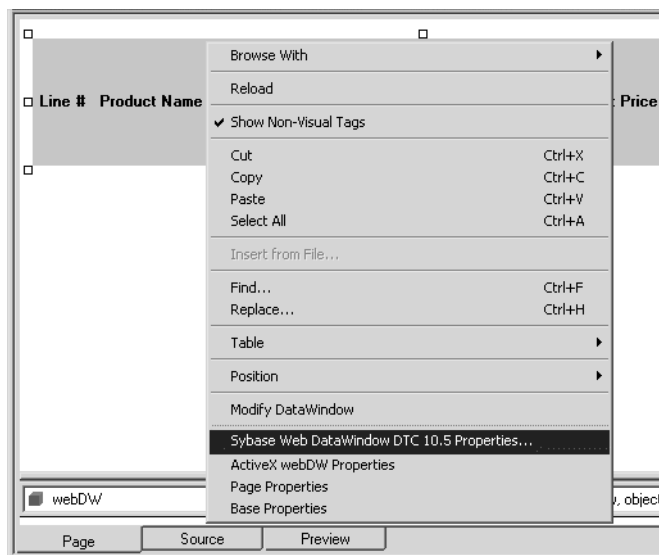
Line # Product Name

Price

Browse With
Reload
✔ Show Non-Visual Tags
Cut Ctrl+X
Copy Ctrl+C
Paste Ctrl+V
Select All Ctrl+A
Insert from File...
Find... Ctrl+F
Replace... Ctrl+H
Table
Position
Modify DataWindow
Sybase Web DataWindow DTC 10.5 Properties...
ActiveX webDW Properties
Page Properties
Base Properties

webDW

, object

Page
Source
Preview